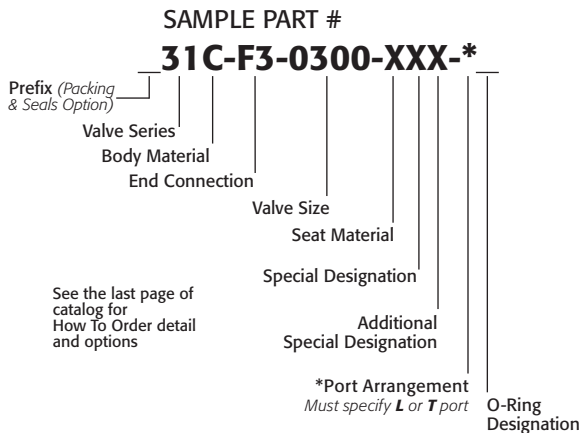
SAMPLE PART #

_31C-F3-0300-XXX-*_

Prefix (Packing & Seals Option)

Valve Series

Body Material

End Connection

Valve Size

Seat Material

Special Designation

Additional Special Designation

*Port Arrangement
Must specify **L** or **T** port

O-Ring Designation

See the last page of catalog for How To Order detail and options